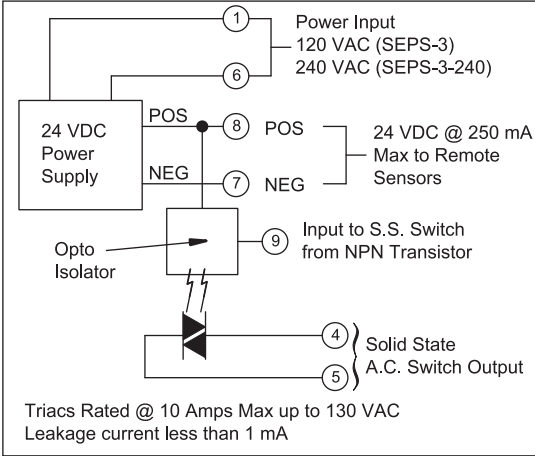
1
Power Input
120 VAC (SEPS-3)
240 VAC (SEPS-3-240)
6

24 VDC Power Supply
POS
8
POS
NEG
7
NEG
24 VDC @ 250 mA Max to Remote Sensors

Opto Isolator
9
Input to S.S. Switch from NPN Transistor

4
5
Solid State A.C. Switch Output

Triacs Rated @ 10 Amps Max up to 130 VAC
Leakage current less than 1 mA